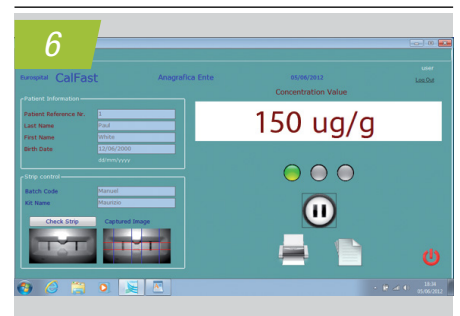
6

Eurospital CalFast

Anagrafica Ente

05/06/2012

User

Log Out

Patient Information

Patient Reference Nr. 1

Last Name Paul

First Name White

Birth Date 12/06/2000

dd/mm/yyyy

Concentration Value

150 ug/g

Strip control

Batch Code Manual

Kit Name Maurizio

Check Strip

Captured Image

16:36
05/06/2012